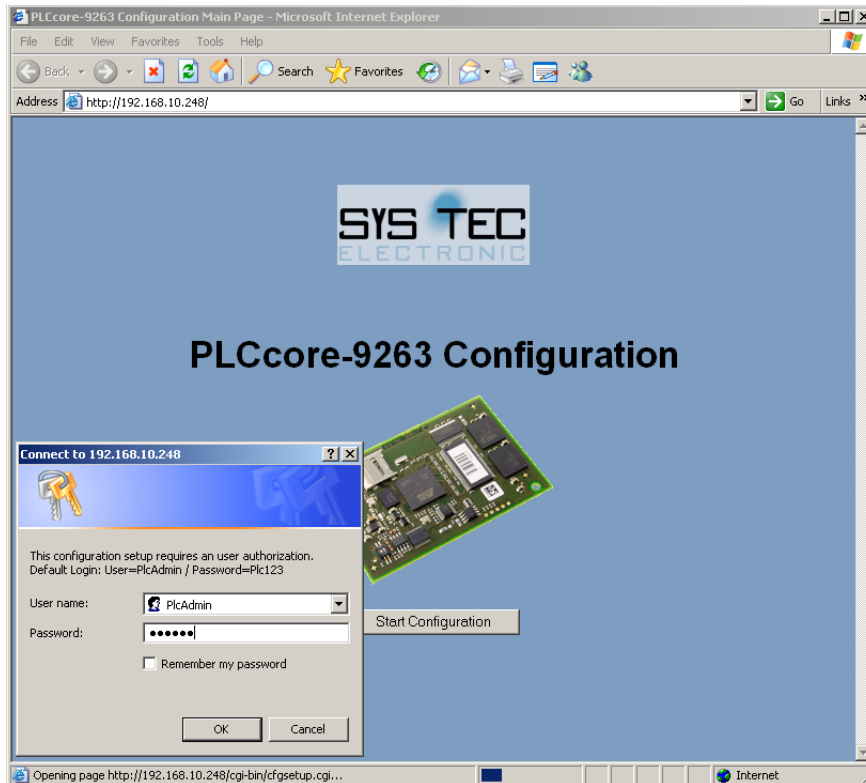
PLCcore-9263 Configuration Main Page - Microsoft Internet Explorer

File Edit View Favorites Tools Help

Back Search Favorites

Address http://192.168.10.248/ Go Links

SYS TEC
ELECTRONIC

PLCcore-9263 Configuration

Connect to 192.168.10.248

This configuration setup requires an user authorization.
Default Login: User=PlcAdmin / Password=Plc123

User name: PlcAdmin

Password: ••••••

Remember my password

OK Cancel

Start Configuration

Opening page http://192.168.10.248/cgi-bin/cfgsetup.cgi...

Internet